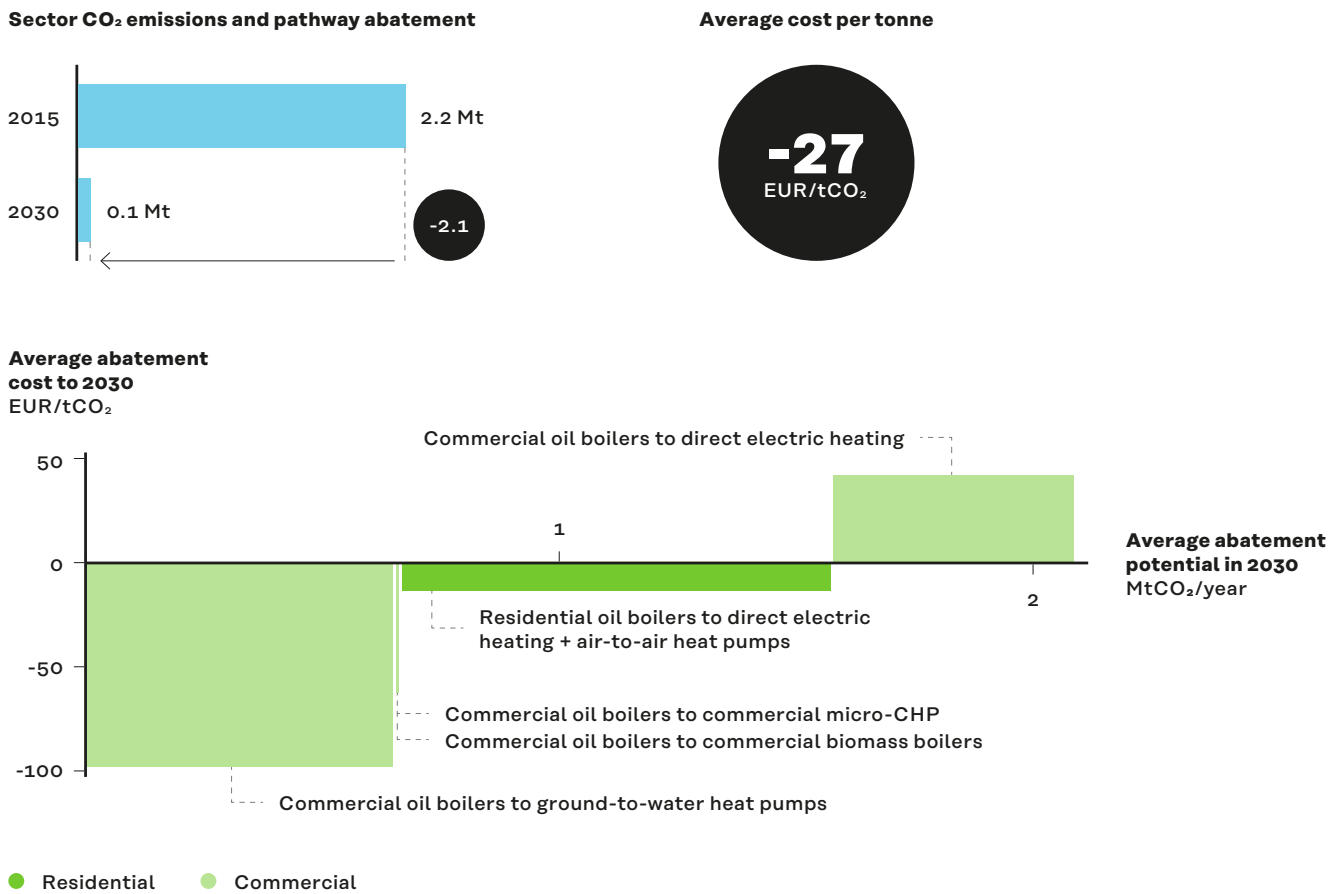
Sector $CO_2$ emissions and pathway abatement

2015
2.2 Mt
2030
0.1 Mt
-2.1

Average cost per tonne

-27
EUR/$tCO_2$

Average abatement cost to 2030
EUR/$tCO_2$

Commercial oil boilers to direct electric heating

50
1
0
Average abatement potential in 2030
$MtCO_2$/year
2
Residential oil boilers to direct electric heating + air-to-air heat pumps
-50
Commercial oil boilers to commercial micro-CHP
Commercial oil boilers to commercial biomass boilers
-100
Commercial oil boilers to ground-to-water heat pumps

Residential
Commercial